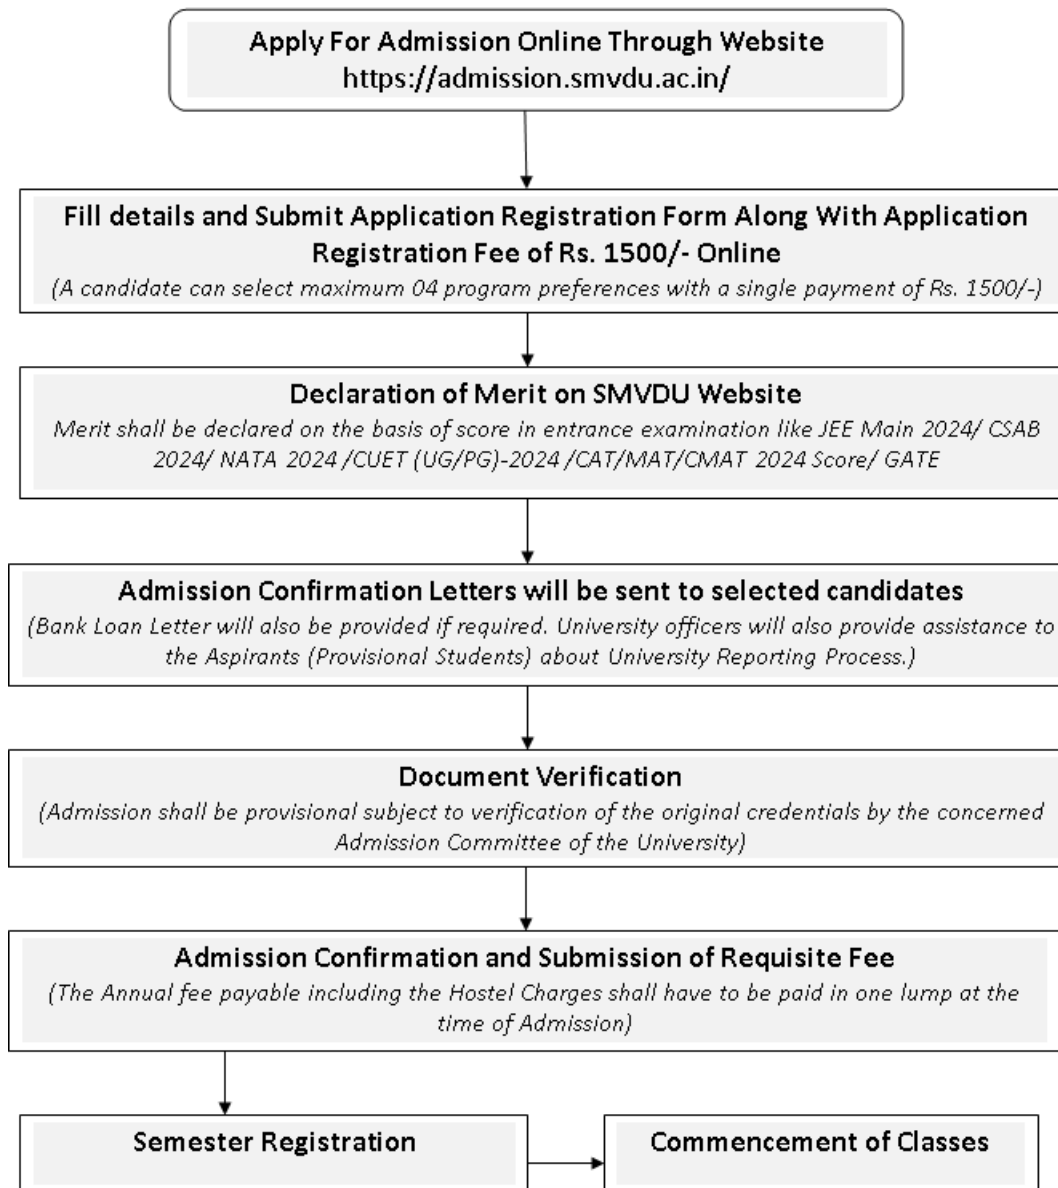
Apply For Admission Online Through Website
https://admission.smvdu.ac.in/

Fill details and Submit Application Registration Form Along With Application Registration Fee of Rs. 1500/- Online
(A candidate can select maximum 04 program preferences with a single payment of Rs. 1500/-)

Declaration of Merit on SMVDU Website
Merit shall be declared on the basis of score in entrance examination like JEE Main 2024/ CSAB 2024/ NATA 2024 /CUET (UG/PG)-2024 /CAT/MAT/CMAT 2024 Score/ GATE

Admission Confirmation Letters will be sent to selected candidates
(Bank Loan Letter will also be provided if required. University officers will also provide assistance to the Aspirants (Provisional Students) about University Reporting Process.)

Document Verification
(Admission shall be provisional subject to verification of the original credentials by the concerned Admission Committee of the University)

Admission Confirmation and Submission of Requisite Fee
(The Annual fee payable including the Hostel Charges shall have to be paid in one lump at the time of Admission)

Semester Registration

Commencement of Classes